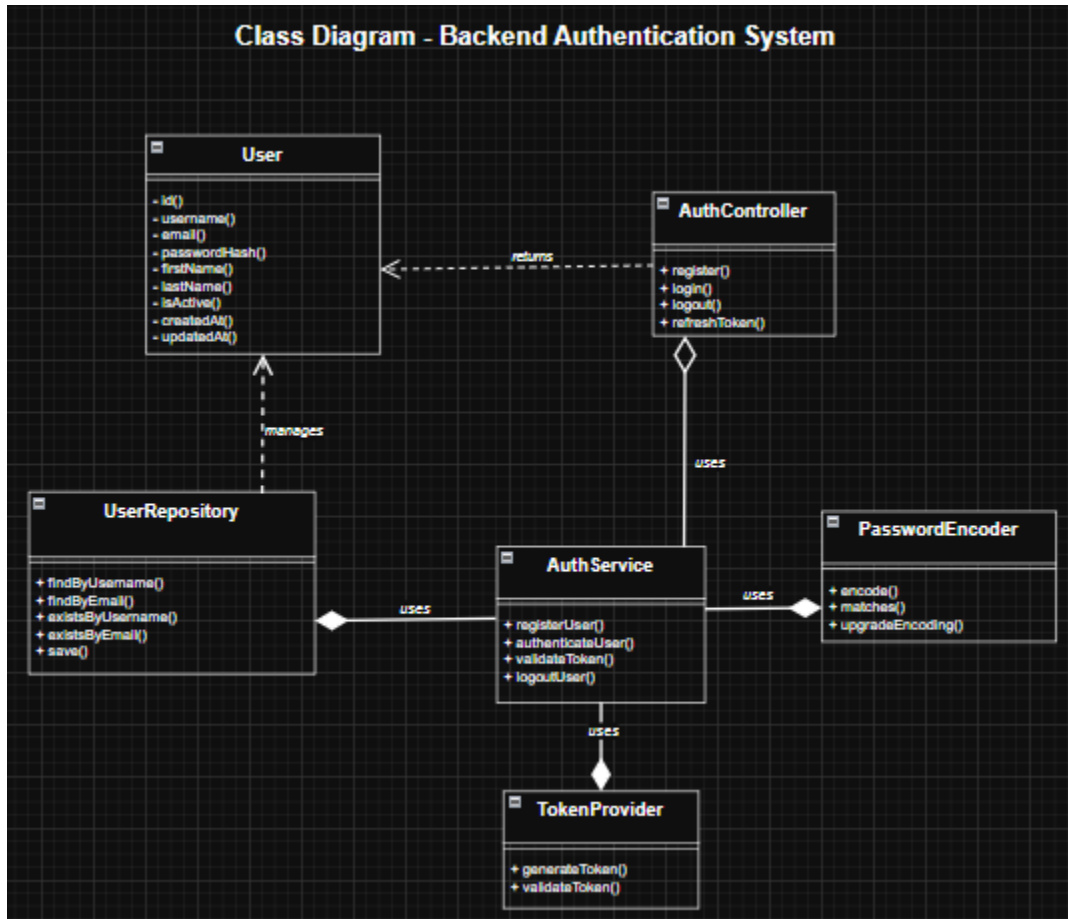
Class Diagram - Backend Authentication System

User

- id()
- username()
- email()
- passwordHash()
- firstName()
- lastName()
- isActive()
- createdAt()
- updatedAt()

AuthController

+ register()
+ login()
+ logout()
+ refreshToken()

returns

manages

uses

UserRepository

+ findByUsername()
+ findByEmail()
+ existsByUsername()
+ existsByEmail()
+ save()

uses

AuthService

+ registerUser()
+ authenticateUser()
+ validateToken()
+ logoutUser()

uses

PasswordEncoder

+ encode()
+ matches()
+ upgradeEncoding()

uses

TokenProvider

+ generateToken()
+ validateToken()